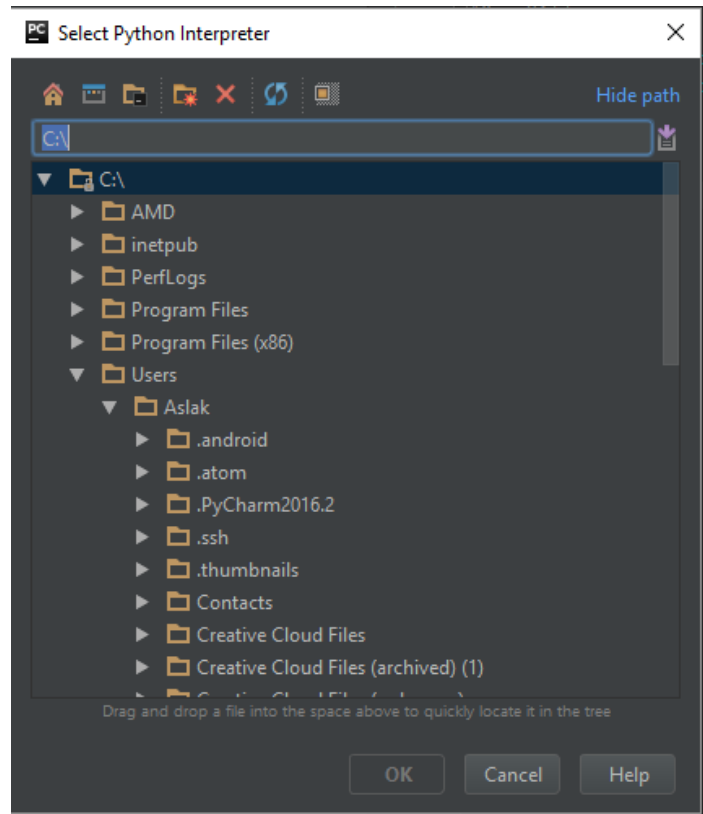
PC Select Python Interpreter

Hide path

C:\

C:\
AMD
inetpub
PerfLogs
Program Files
Program Files (x86)
Users
Aslak
.android
.atom
.PyCharm2016.2
.ssh
.thumbnails
Contacts
Creative Cloud Files
Creative Cloud Files (archived) (1)
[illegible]

Drag and drop a file into the space above to quickly locate it in the tree

OK
Cancel
Help